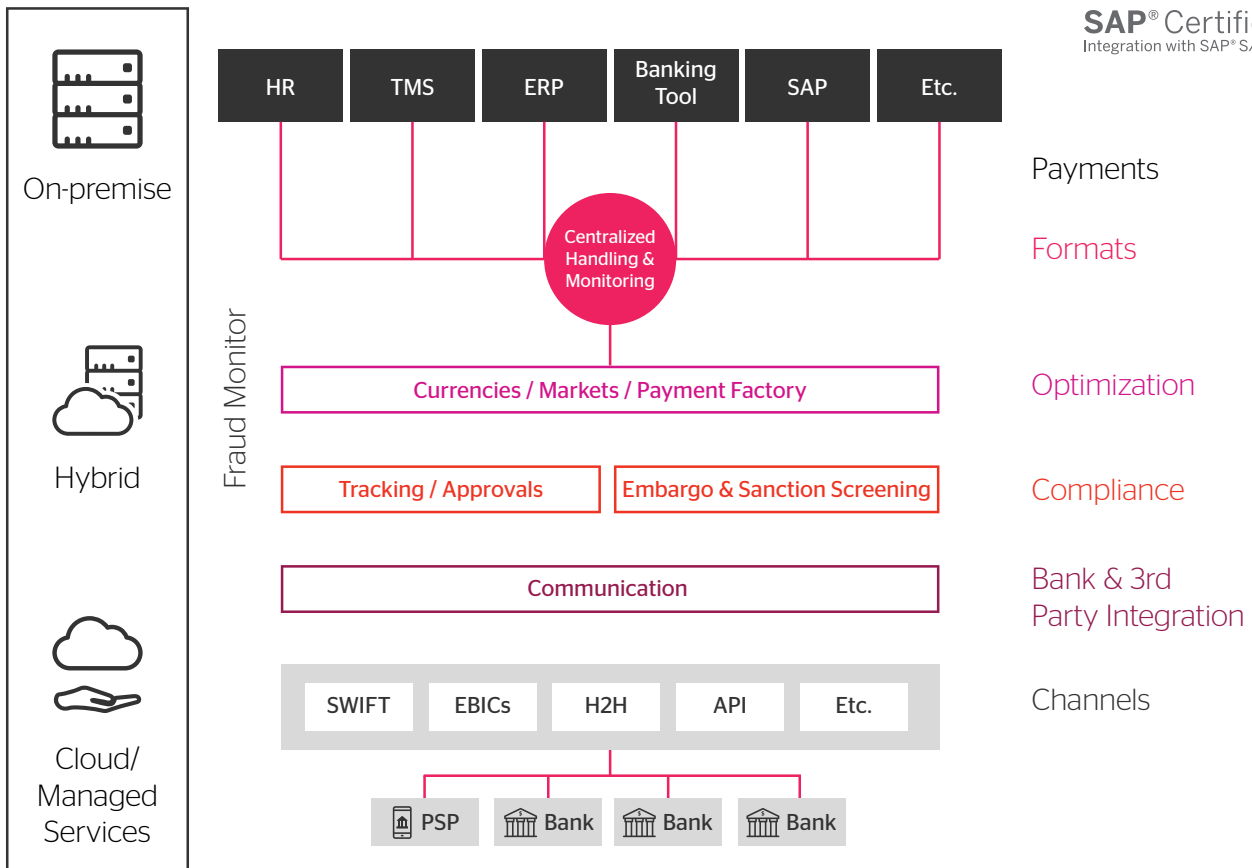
SAP® Certifi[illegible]
Integration with SAP® S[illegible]

On-premise

Hybrid

Cloud/
Managed
Services

HR
TMS
ERP
Banking Tool
SAP
Etc.

Payments

Formats

Centralized Handling & Monitoring

Fraud Monitor

Currencies / Markets / Payment Factory

Optimization

Tracking / Approvals
Embargo & Sanction Screening

Compliance

Communication

Bank & 3rd
Party Integration

SWIFT
EBICs
H2H
API
Etc.

Channels

PSP
Bank
Bank
Bank